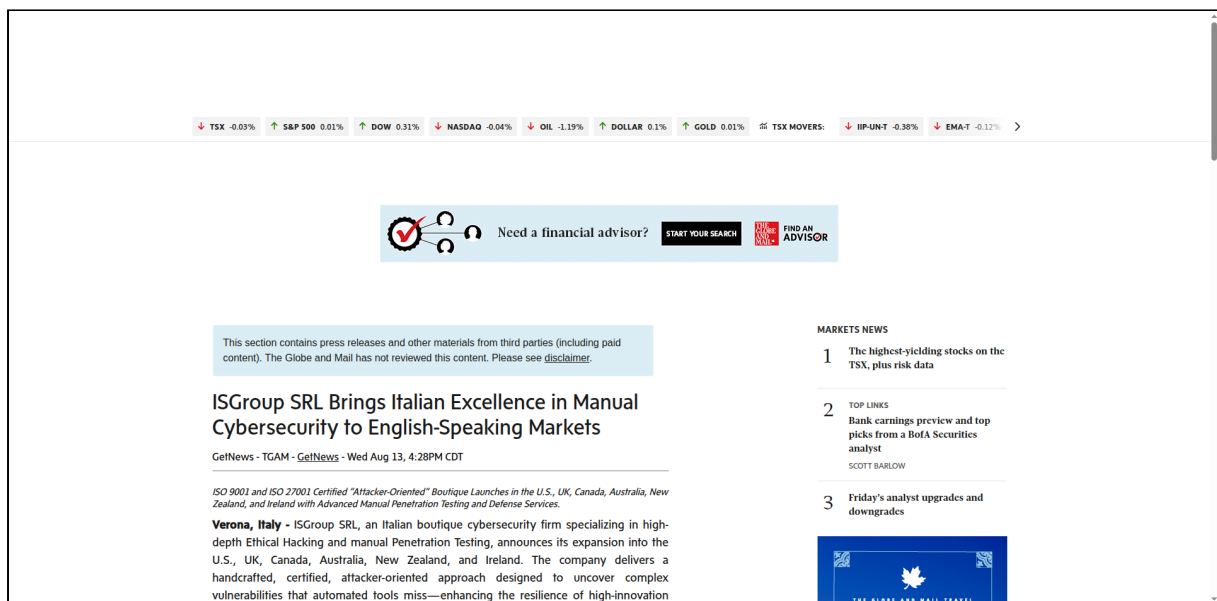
TSX -0.03% S&P 500 0.01% DOW 0.31% NASDAQ -0.04% OIL -1.19% DOLLAR 0.1% GOLD 0.01% TSX MOVERS: IIP-UN-T -0.38% EMA-T -0.12%

Need a financial advisor? START YOUR SEARCH FIND AN ADVISOR

This section contains press releases and other materials from third parties (including paid content). The Globe and Mail has not reviewed this content. Please see disclaimer.

ISGroup SRL Brings Italian Excellence in Manual Cybersecurity to English-Speaking Markets

GetNews - TGAM - GetNews - Wed Aug 13, 4:28PM CDT

ISO 9001 and ISO 27001 Certified "Attacker-Oriented" Boutique Launches in the U.S., UK, Canada, Australia, New Zealand, and Ireland with Advanced Manual Penetration Testing and Defense Services.

Verona, Italy - ISGroup SRL, an Italian boutique cybersecurity firm specializing in high-depth Ethical Hacking and manual Penetration Testing, announces its expansion into the U.S., UK, Canada, Australia, New Zealand, and Ireland. The company delivers a handcrafted, certified, attacker-oriented approach designed to uncover complex vulnerabilities that automated tools miss—enhancing the resilience of high-innovation

MARKETS NEWS

1 The highest-yielding stocks on the TSX, plus risk data

2 TOP LINKS
Bank earnings preview and top picks from a BofA Securities analyst
SCOTT BARLOW

3 Friday's analyst upgrades and downgrades

THE GLOBE AND MAIL TRAVEL